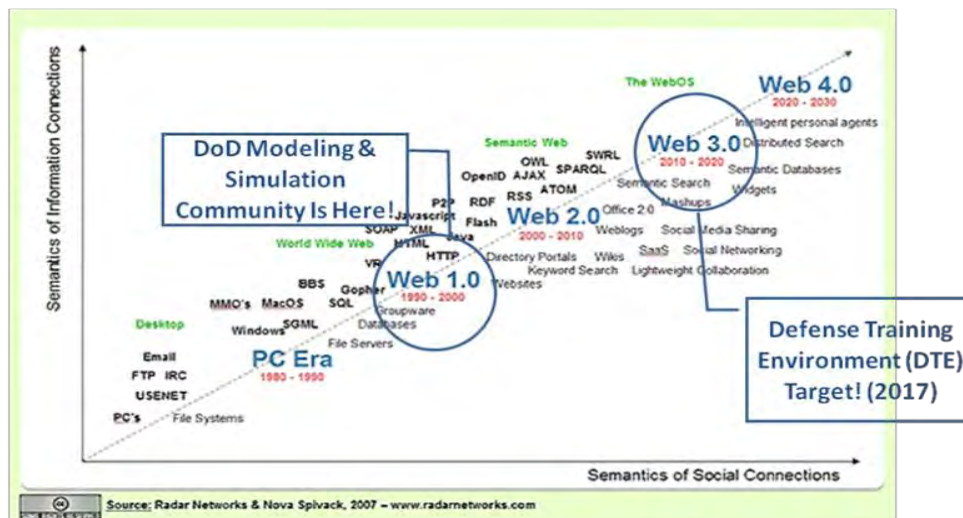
Semantics of Information Connections

The WebOS

Web 4.0
2020 - 2030
Intelligent personal agents
Distributed Search

Web 3.0
2010 - 2020
Semantic Databases
Semantic Search
Widgets
Mashups

DoD Modeling & Simulation Community Is Here!

Semantic Web
SWRL
OWL
SPARQL
OpenID
AJAX
ATOM
RDF
RSS
P2P
Javascript
Flash
SOAP
XML
Java
HTML
World Wide Web

Web 2.0
2000 - 2010
Office 2.0
Weblogs
Social Media Sharing
SaaS
Social Networking
Directory Portals
Wikis
Keyword Search
Lightweight Collaboration

VR
HTTP
BBS
Gopher
SQL

Web 1.0
1990 - 2000
Websites
Groupware
Databases

MMO's
MacOS
SGML
Windows
Desktop

File Servers

PC Era
1980 - 1990

Email
FTP
IRC
USENET
PC's
File Systems

Defense Training Environment (DTE) Target! (2017)

Semantics of Social Connections

Source: Radar Networks & Nova Spivack, 2007 – www.radarnetworks.com